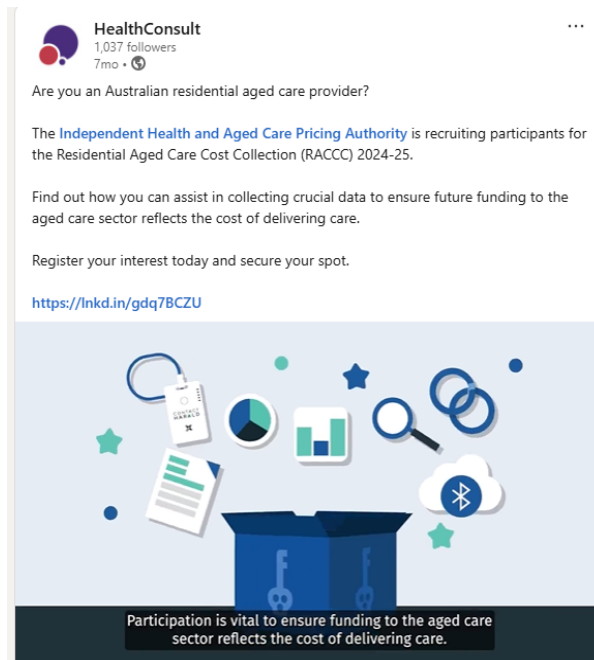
HealthConsult
1,037 followers
7mo •

Are you an Australian residential aged care provider?

The Independent Health and Aged Care Pricing Authority is recruiting participants for the Residential Aged Care Cost Collection (RACCC) 2024-25.

Find out how you can assist in collecting crucial data to ensure future funding to the aged care sector reflects the cost of delivering care.

Register your interest today and secure your spot.

https://lnkd.in/gdq7BCZU

CONTACT HERALD

Participation is vital to ensure funding to the aged care sector reflects the cost of delivering care.